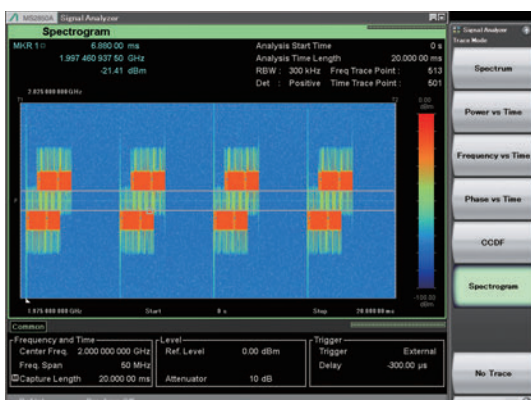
MS2850A Signal Analyzer

Spectrogram

MKR 1 6.880 00 ms
1.997 460 937 50 GHz
-21.41 dBm

Analysis Start Time 0 s
Analysis Time Length 20.000 00 ms
RBW : 300 kHz Freq Trace Point : 513
Det : Positive Time Trace Point : 501

2.025 000 000 GHz

T1

T2

0.00 dBm

-100.00 dBm

1.975 000 000 GHz Start 0 s Stop 20.000 00 ms

Common

Frequency and Time
Center Freq. 2.000 000 000 GHz
Freq. Span 50 MHz
Capture Length 20.000 00 ms

Level
Ref. Level 0.00 dBm
Attenuator 10 dB

Trigger
Trigger External
Delay -300.00 μs

Signal Analyzer
Trace Mode

Spectrum

Power vs Time

Frequency vs Time

Phase vs Time

CCDF

Spectrogram

No Trace